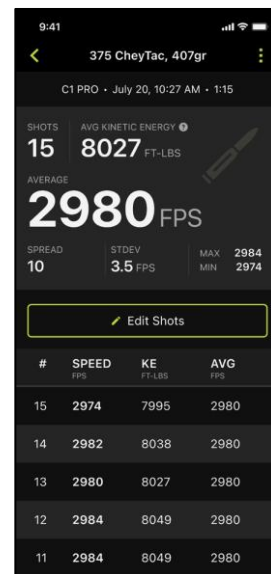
9:41

375 CheyTac, 407gr

C1 PRO • July 20, 10:27 AM • 1:15

SHOTS
15

AVG KINETIC ENERGY
8027 FT-LBS

AVERAGE
2980 FPS

SPREAD
10

STDEV
3.5 FPS

MAX 2984
MIN 2974

Edit Shots

| # | SPEED FPS | KE FT-LBS | AVG FPS |
|---|---|---|---|
| 15 | 2974 | 7995 | 2980 |
| 14 | 2982 | 8038 | 2980 |
| 13 | 2980 | 8027 | 2980 |
| 12 | 2984 | 8049 | 2980 |
| 11 | 2984 | 8049 | 2980 |